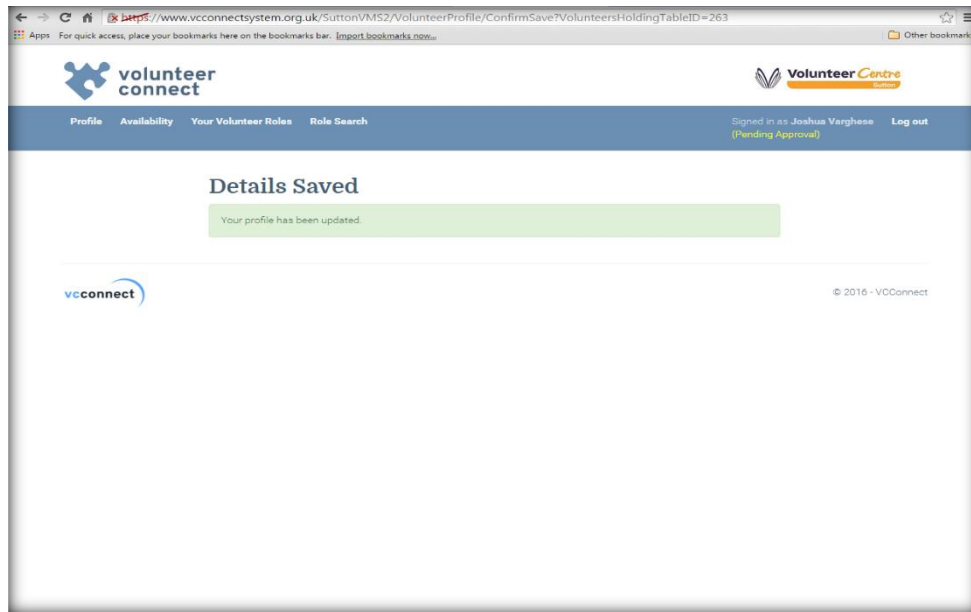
https://www.vcconnectsystem.org.uk/SuttonVMS2/VolunteerProfile/ConfirmSave?VolunteersHoldingTableID=263

Apps For quick access, place your bookmarks here on the bookmarks bar. Import bookmarks now... Other bookmarks

volunteer connect

Volunteer Centre Sutton

Profile Availability Your Volunteer Roles Role Search

Signed in as Joshua Varghese (Pending Approval) Log out

Details Saved

Your profile has been updated.

vcconnect

© 2016 - VCConnect